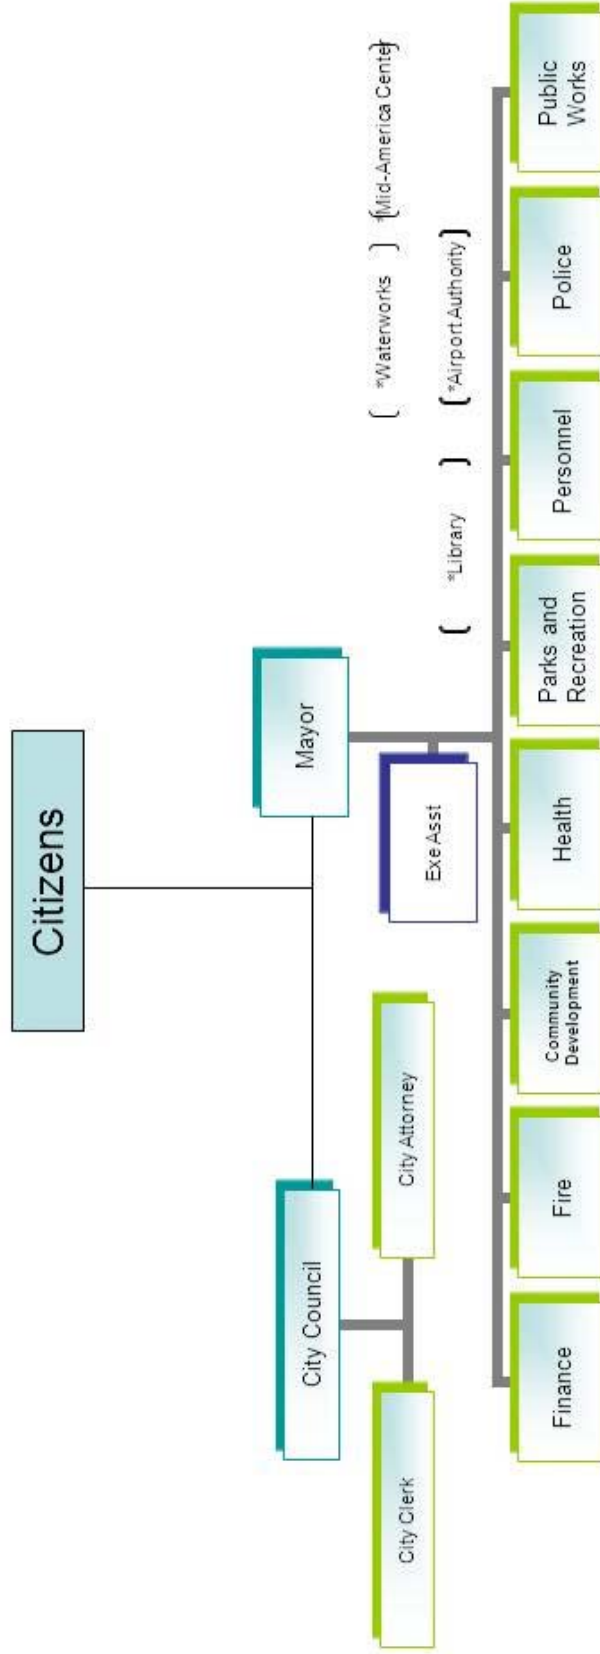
Citizens

City Council

Mayor

City Clerk

City Attorney

Exe Asst

*Waterworks

*Mid-America Center

*Library

*Airport Authority

Finance

Fire

Community Development

Health

Parks and Recreation

Personnel

Police

Public Works